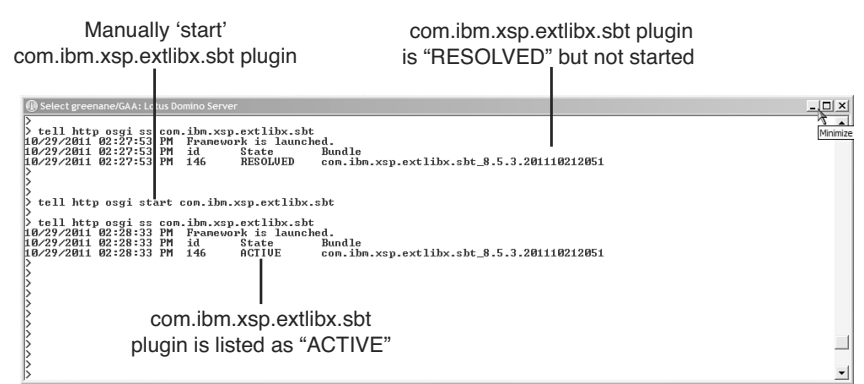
Manually ‘start’ com.ibm.xsp.extlibx.sbt plugin

com.ibm.xsp.extlibx.sbt plugin is “RESOLVED” but not started

Select greenane/GAA: Lotus Domino Server

Minimize

>
> tell http osgi ss com.ibm.xsp.extlibx.sbt
10/29/2011 02:27:53 PM Framework is launched.
10/29/2011 02:27:53 PM id State Bundle
10/29/2011 02:27:53 PM 146 RESOLVED com.ibm.xsp.extlibx.sbt_8.5.3.201110212051
>
>
> tell http osgi start com.ibm.xsp.extlibx.sbt
>
> tell http osgi ss com.ibm.xsp.extlibx.sbt
10/29/2011 02:28:33 PM Framework is launched.
10/29/2011 02:28:33 PM id State Bundle
10/29/2011 02:28:33 PM 146 ACTIVE com.ibm.xsp.extlibx.sbt_8.5.3.201110212051
>

com.ibm.xsp.extlibx.sbt plugin is listed as “ACTIVE”